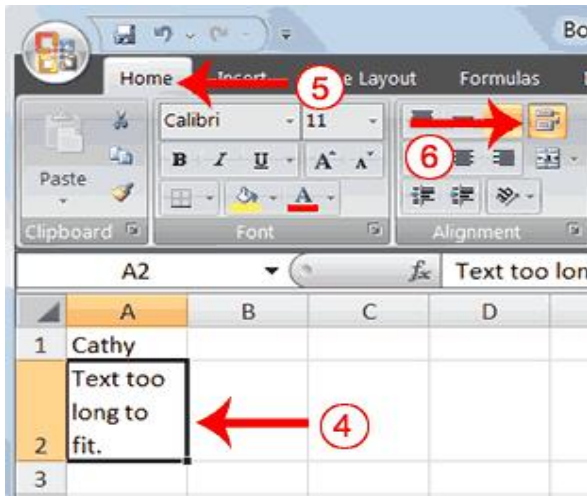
Bo

Home Insert e Layout Formulas

5

Calibri 11

6

Paste

Clipboard Font Alignment

A2 $f_x$ Text too lon

| | A | B | C | D |
|---|---|---|---|---|
| 1 | Cathy | | | |
| 2 | Text too long to fit. | | | |
| 3 | | | | |

4